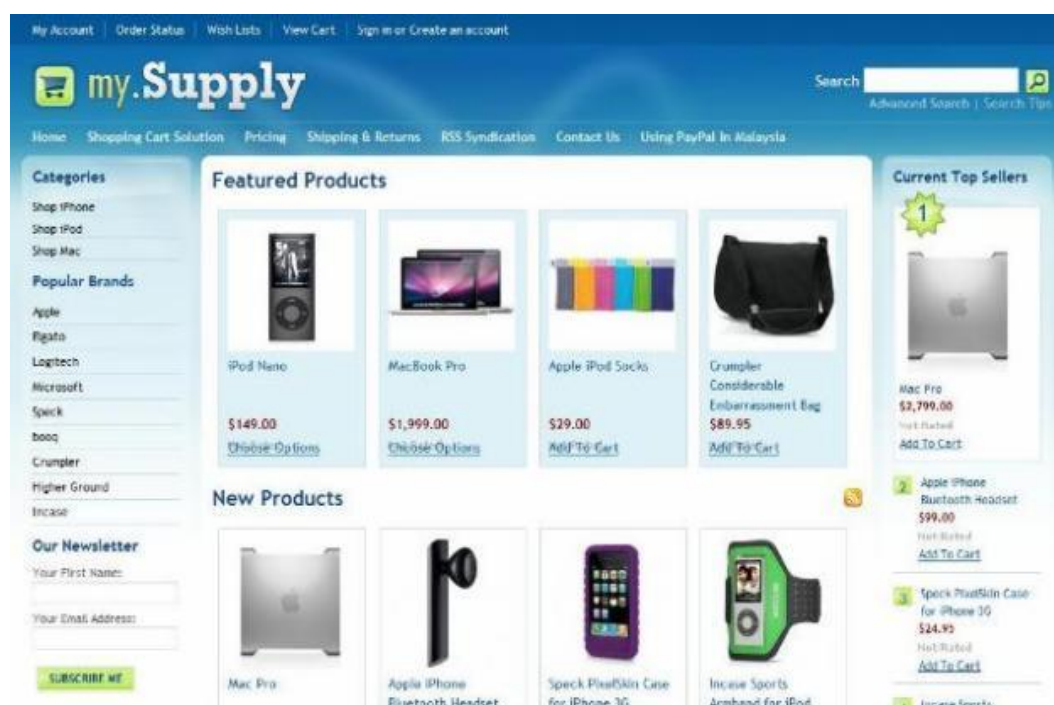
My Account | Order Status | Wish Lists | View Cart | Sign in or Create an account

my.Supply

Search

Advanced Search | Search Tips

Home Shopping Cart Solution Pricing Shipping & Returns RSS Syndication Contact Us Using PayPal In Malaysia

Categories

Shop iPhone
Shop iPod
Shop Mac

Popular Brands

Apple
Belkin
Logitech
Microsoft
Speck
booq
Crumpler
Higher Ground
Incase

Our Newsletter

Your First Name:

Your Email Address:

SUBSCRIBE ME

Featured Products

iPod Nano
$149.00
Choose Options

MacBook Pro
$1,999.00
Choose Options

Apple iPod Socks
$29.00
Add To Cart

Crumpler Considerable Embarrassment Bag
$89.95
Add To Cart

New Products

Mac Pro

Apple iPhone Bluetooth Headset

Speck PixelSkin Case for iPhone 3G

Incase Sports Armband for iPod

Current Top Sellers

1

Mac Pro
$2,799.00
Not Rated
Add To Cart

2 Apple iPhone Bluetooth Headset
$99.00
Not Rated
Add To Cart

3 Speck PixelSkin Case for iPhone 3G
$24.95
Not Rated
Add To Cart

Incase Sports